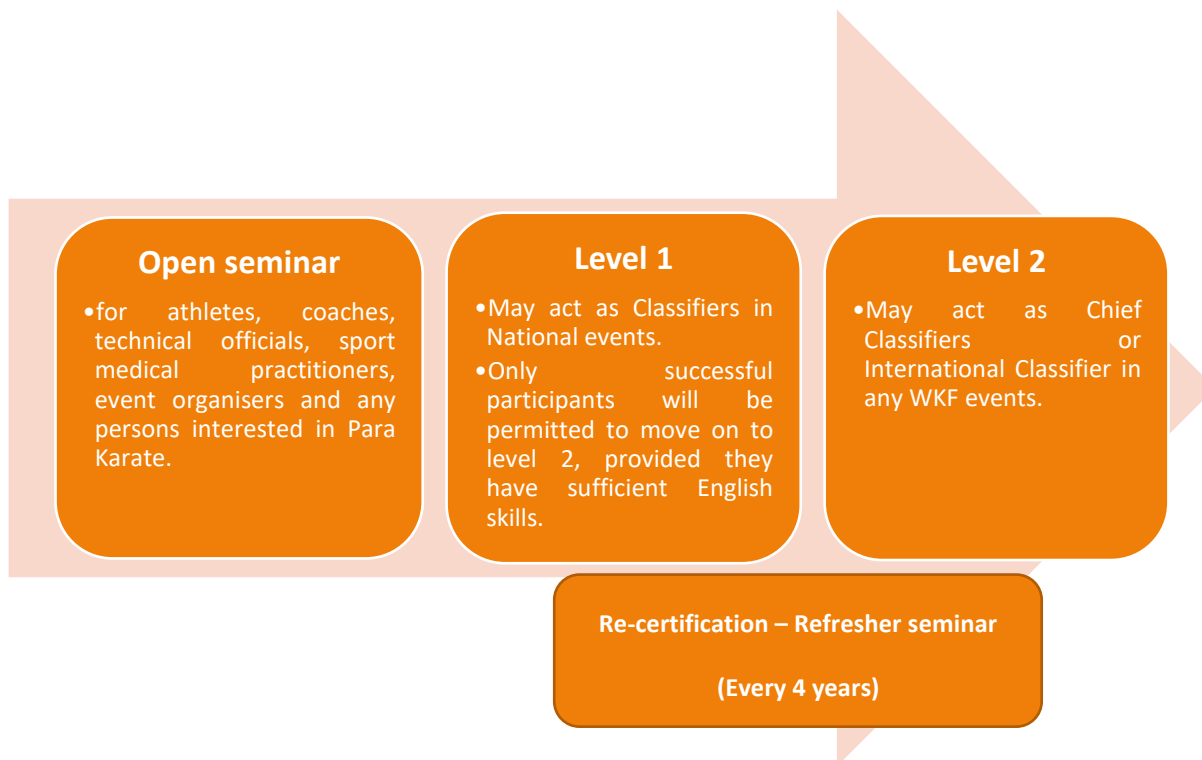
Open seminar

•for athletes, coaches, technical officials, sport medical practitioners, event organisers and any persons interested in Para Karate.

Level 1

•May act as Classifiers in National events.

•Only successful participants will be permitted to move on to level 2, provided they have sufficient English skills.

Level 2

•May act as Chief Classifiers or International Classifier in any WKF events.

Re-certification – Refresher seminar

(Every 4 years)